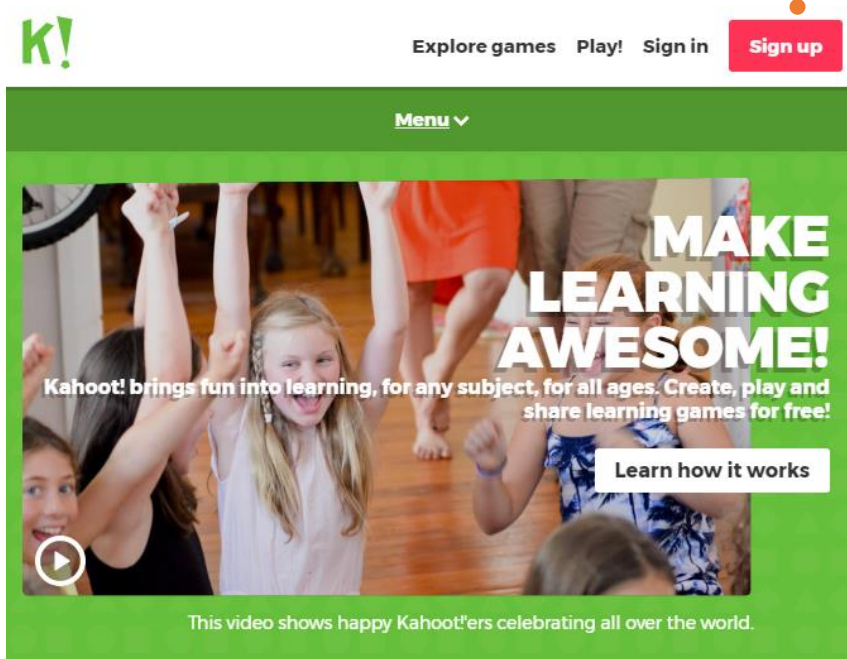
K!

Explore games Play! Sign in Sign up

Menu

MAKE LEARNING AWESOME!

Kahoot! brings fun into learning, for any subject, for all ages. Create, play and share learning games for free!

Learn how it works

This video shows happy Kahoot!'ers celebrating all over the world.